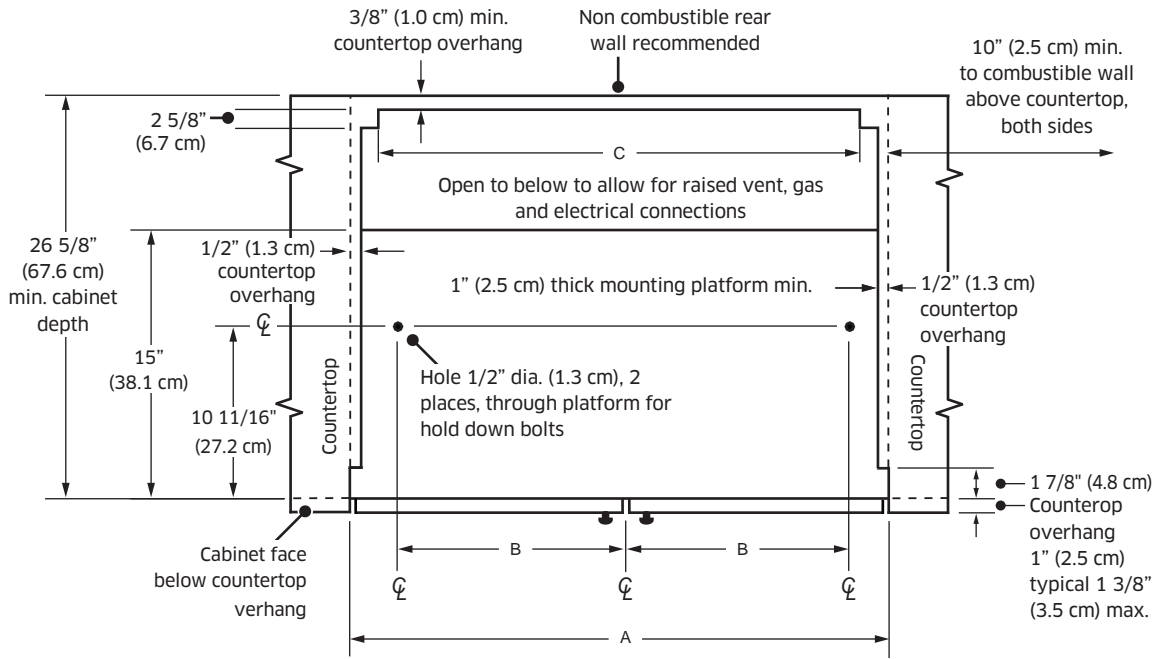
3/8" (1.0 cm) min. countertop overhang

Non combustible rear wall recommended

10" (2.5 cm) min. to combustible wall above countertop, both sides

2 5/8" (6.7 cm)

C

Open to below to allow for raised vent, gas and electrical connections

26 5/8" (67.6 cm) min. cabinet depth

1/2" (1.3 cm) countertop overhang

1" (2.5 cm) thick mounting platform min.

1/2" (1.3 cm) countertop overhang

℄

15" (38.1 cm)

10 11/16" (27.2 cm)

Countertop

Hole 1/2" dia. (1.3 cm), 2 places, through platform for hold down bolts

Countertop

1 7/8" (4.8 cm)

Counterop overhang 1" (2.5 cm) typical 1 3/8" (3.5 cm) max.

Cabinet face below countertop verhang

B

B

℄

℄

℄

A